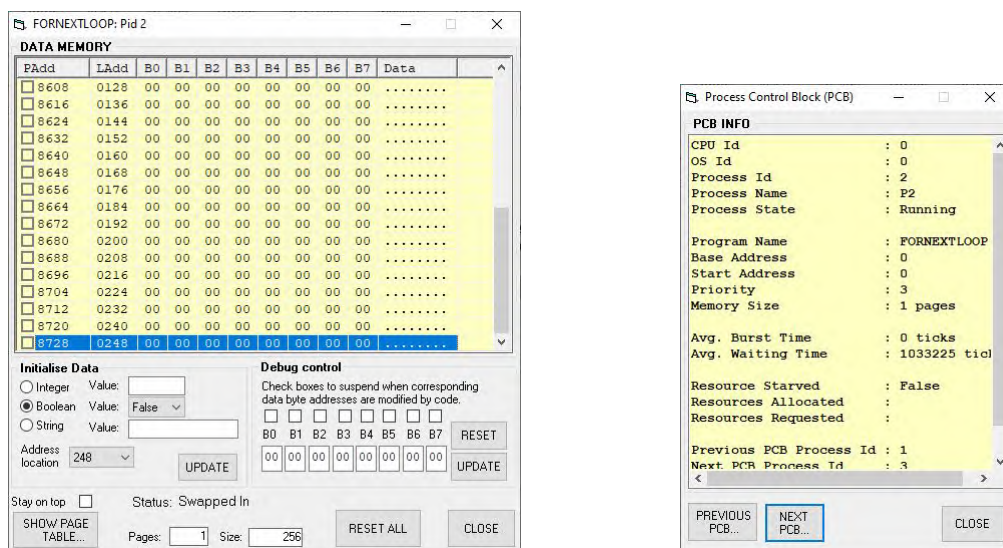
FORNEXTLOOP: Pid 2

DATA MEMORY

| PAdd | LAdd | B0 | B1 | B2 | B3 | B4 | B5 | B6 | B7 | Data |
|---|---|---|---|---|---|---|---|---|---|---|
| 8608 | 0128 | 00 | 00 | 00 | 00 | 00 | 00 | 00 | 00 | ........ |
| 8616 | 0136 | 00 | 00 | 00 | 00 | 00 | 00 | 00 | 00 | ........ |
| 8624 | 0144 | 00 | 00 | 00 | 00 | 00 | 00 | 00 | 00 | ........ |
| 8632 | 0152 | 00 | 00 | 00 | 00 | 00 | 00 | 00 | 00 | ........ |
| 8640 | 0160 | 00 | 00 | 00 | 00 | 00 | 00 | 00 | 00 | ........ |
| 8648 | 0168 | 00 | 00 | 00 | 00 | 00 | 00 | 00 | 00 | ........ |
| 8656 | 0176 | 00 | 00 | 00 | 00 | 00 | 00 | 00 | 00 | ........ |
| 8664 | 0184 | 00 | 00 | 00 | 00 | 00 | 00 | 00 | 00 | ........ |
| 8672 | 0192 | 00 | 00 | 00 | 00 | 00 | 00 | 00 | 00 | ........ |
| 8680 | 0200 | 00 | 00 | 00 | 00 | 00 | 00 | 00 | 00 | ........ |
| 8688 | 0208 | 00 | 00 | 00 | 00 | 00 | 00 | 00 | 00 | ........ |
| 8696 | 0216 | 00 | 00 | 00 | 00 | 00 | 00 | 00 | 00 | ........ |
| 8704 | 0224 | 00 | 00 | 00 | 00 | 00 | 00 | 00 | 00 | ........ |
| 8712 | 0232 | 00 | 00 | 00 | 00 | 00 | 00 | 00 | 00 | ........ |
| 8720 | 0240 | 00 | 00 | 00 | 00 | 00 | 00 | 00 | 00 | ........ |
| 8728 | 0248 | 00 | 00 | 00 | 00 | 00 | 00 | 00 | 00 | ........ |

Initialise Data
Integer Value:
Boolean Value: False
String Value:
Address location 248
UPDATE

Debug control
Check boxes to suspend when corresponding data byte addresses are modified by code.
B0 B1 B2 B3 B4 B5 B6 B7 RESET
00 00 00 00 00 00 00 00 UPDATE

Stay on top
Status: Swapped In
SHOW PAGE TABLE...
Pages: 1 Size: 256
RESET ALL
CLOSE

Process Control Block (PCB)

PCB INFO
CPU Id : 0
OS Id : 0
Process Id : 2
Process Name : P2
Process State : Running

Program Name : FORNEXTLOOP
Base Address : 0
Start Address : 0
Priority : 3
Memory Size : 1 pages

Avg. Burst Time : 0 ticks
Avg. Waiting Time : 1033225 tic

Resource Starved : False
Resources Allocated :
Resources Requested :

Previous PCB Process Id : 1
Next PCB Process Id : 3

PREVIOUS PCB...
NEXT PCB...
CLOSE